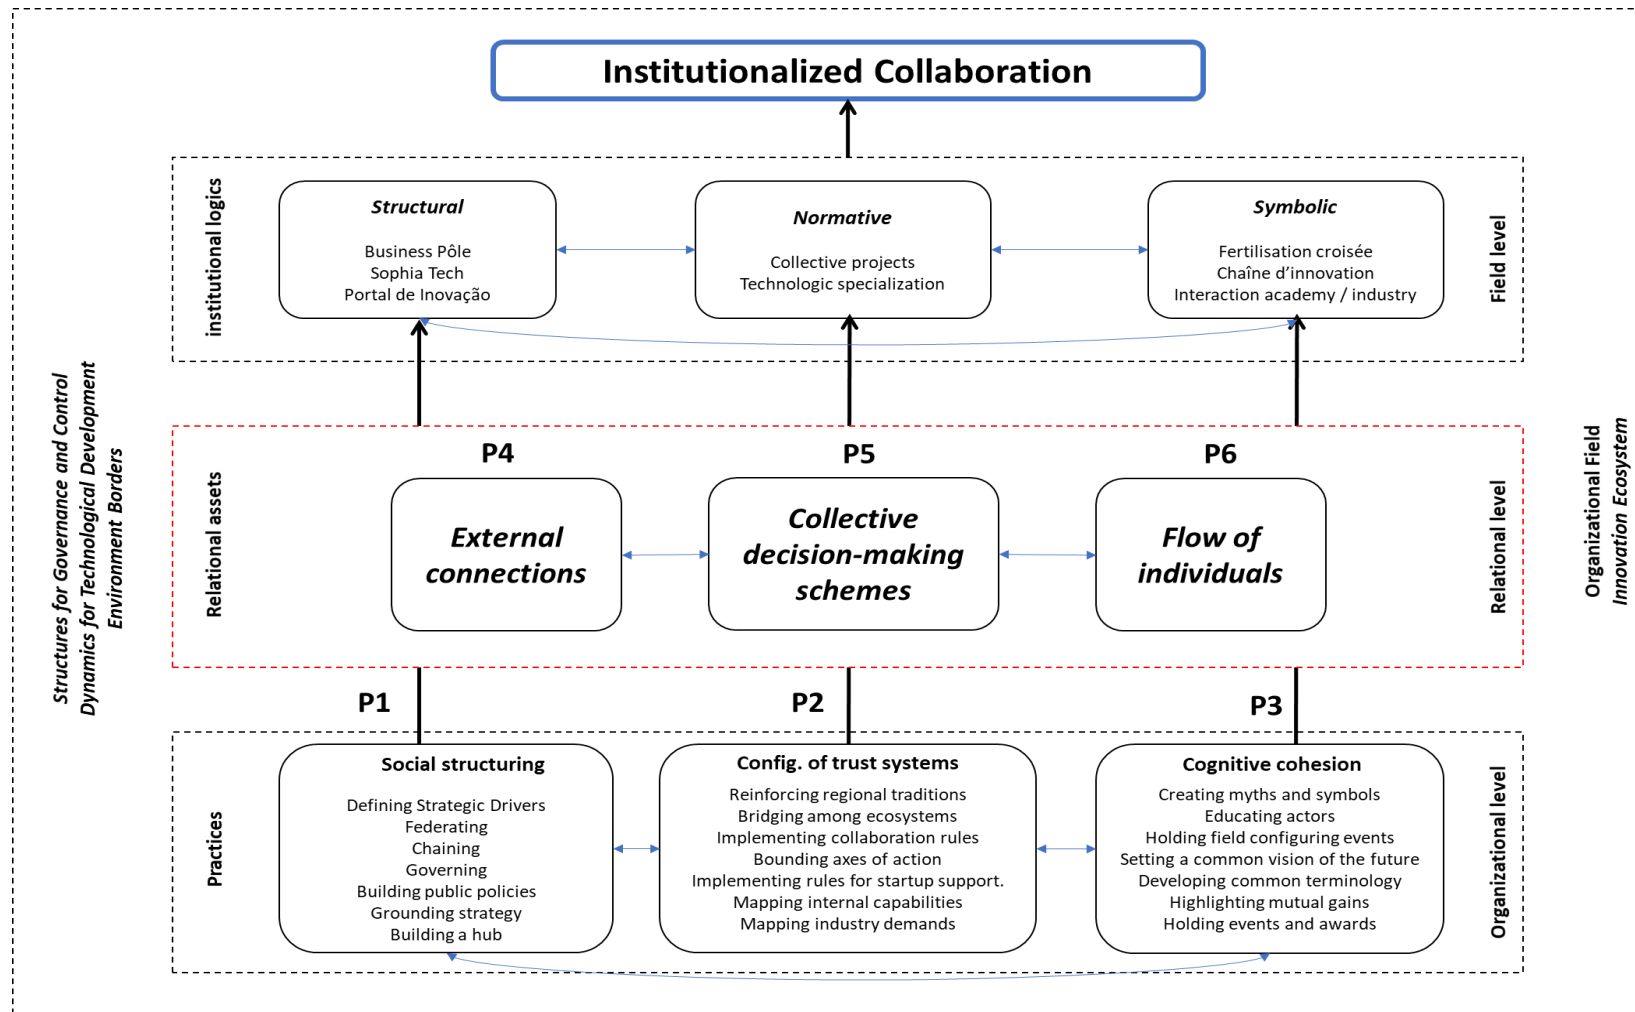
Institutionalized Collaboration

institutional logics

Structural

Business Pôle
Sophia Tech
Portal de Inovação

Normative

Collective projects
Technologic specialization

Symbolic

Fertilisation croisée
Chaîne d'innovation
Interaction academy / industry

Field level

Structures for Governance and Control
Dynamics for Technological Development
Environment Borders

Relational assets

P4

External connections

P5

Collective decision-making schemes

P6

Flow of individuals

Relational level

Organizational Field
Innovation Ecosystem

P1

P2

P3

Practices

Social structuring

Defining Strategic Drivers
Federating
Chaining
Governing
Building public policies
Grounding strategy
Building a hub

Config. of trust systems

Reinforcing regional traditions
Bridging among ecosystems
Implementing collaboration rules
Bounding axes of action
Implementing rules for startup support.
Mapping internal capabilities
Mapping industry demands

Cognitive cohesion

Creating myths and symbols
Educating actors
Holding field configuring events
Setting a common vision of the future
Developing common terminology
Highlighting mutual gains
Holding events and awards

Organizational level